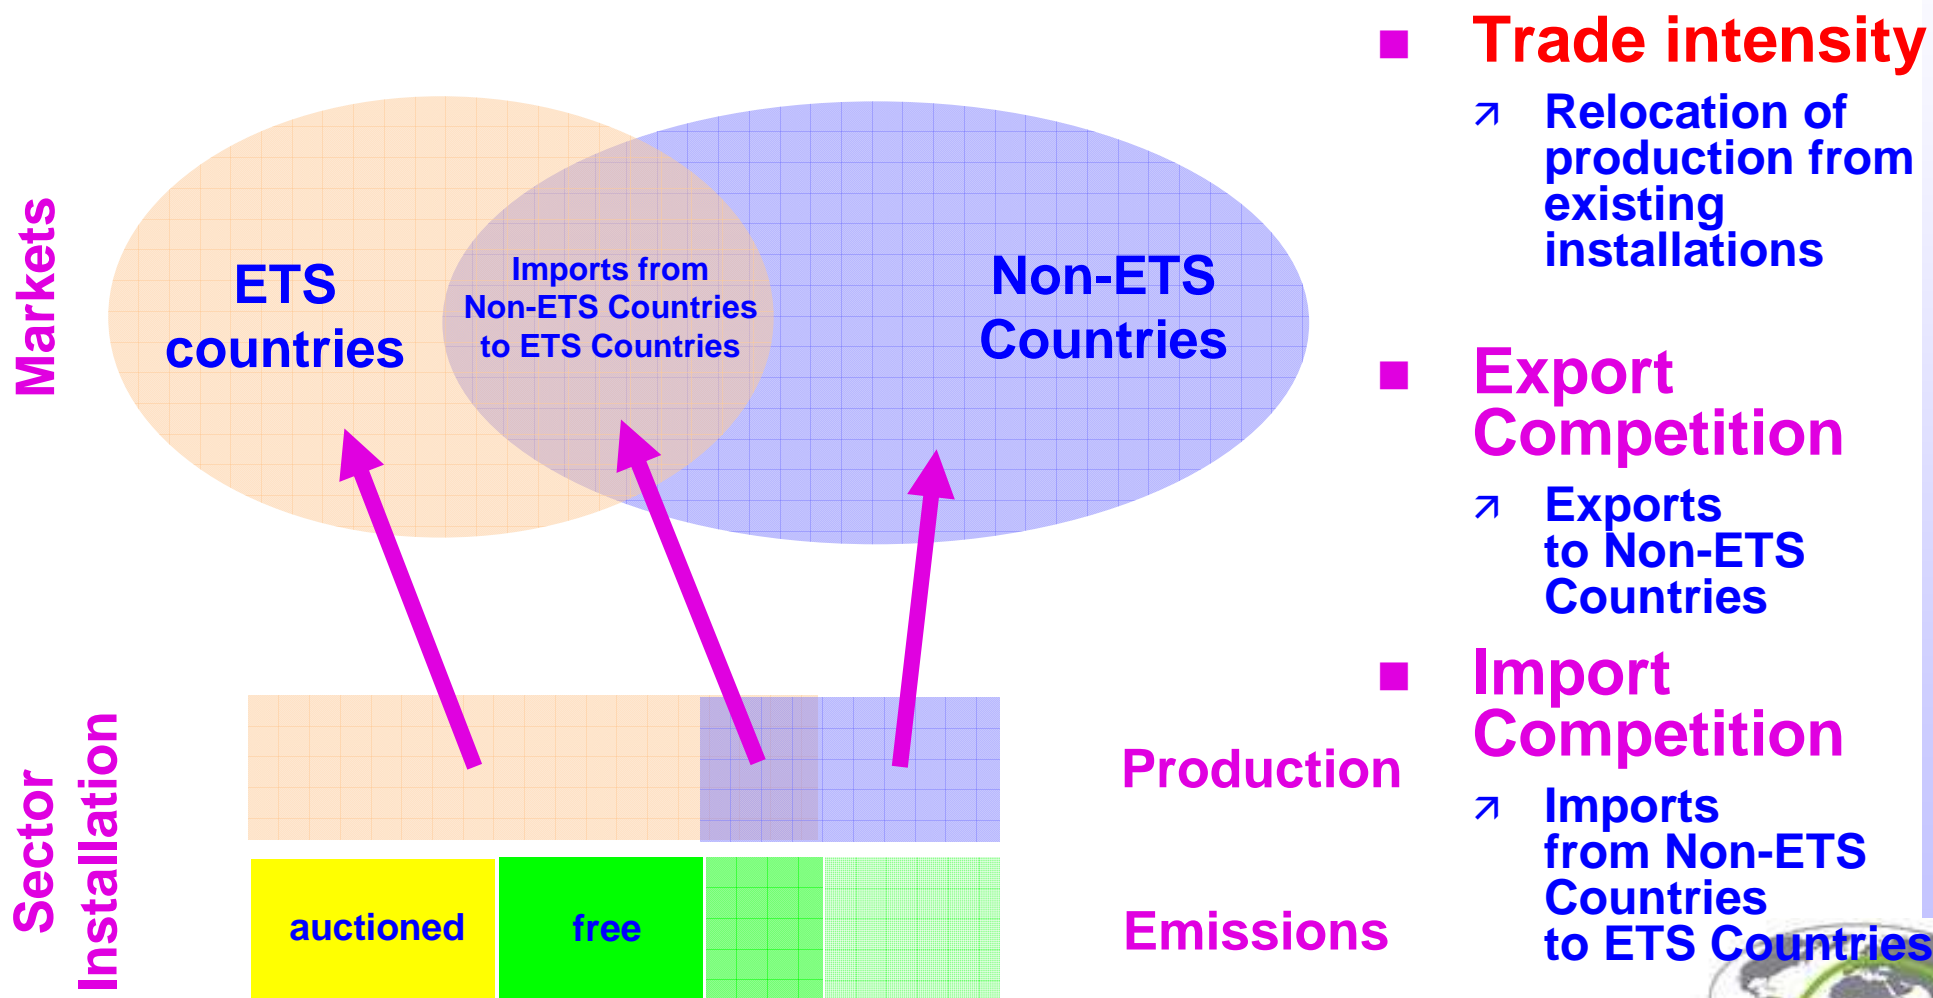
Markets

ETS countries

Imports from Non-ETS Countries to ETS Countries

Non-ETS Countries

Sector

Installation

auctioned

free

Production

Emissions

■ Trade intensity

↗ Relocation of production from existing installations

■ Export Competition

↗ Exports to Non-ETS Countries

■ Import Competition

↗ Imports from Non-ETS Countries to ETS Countries